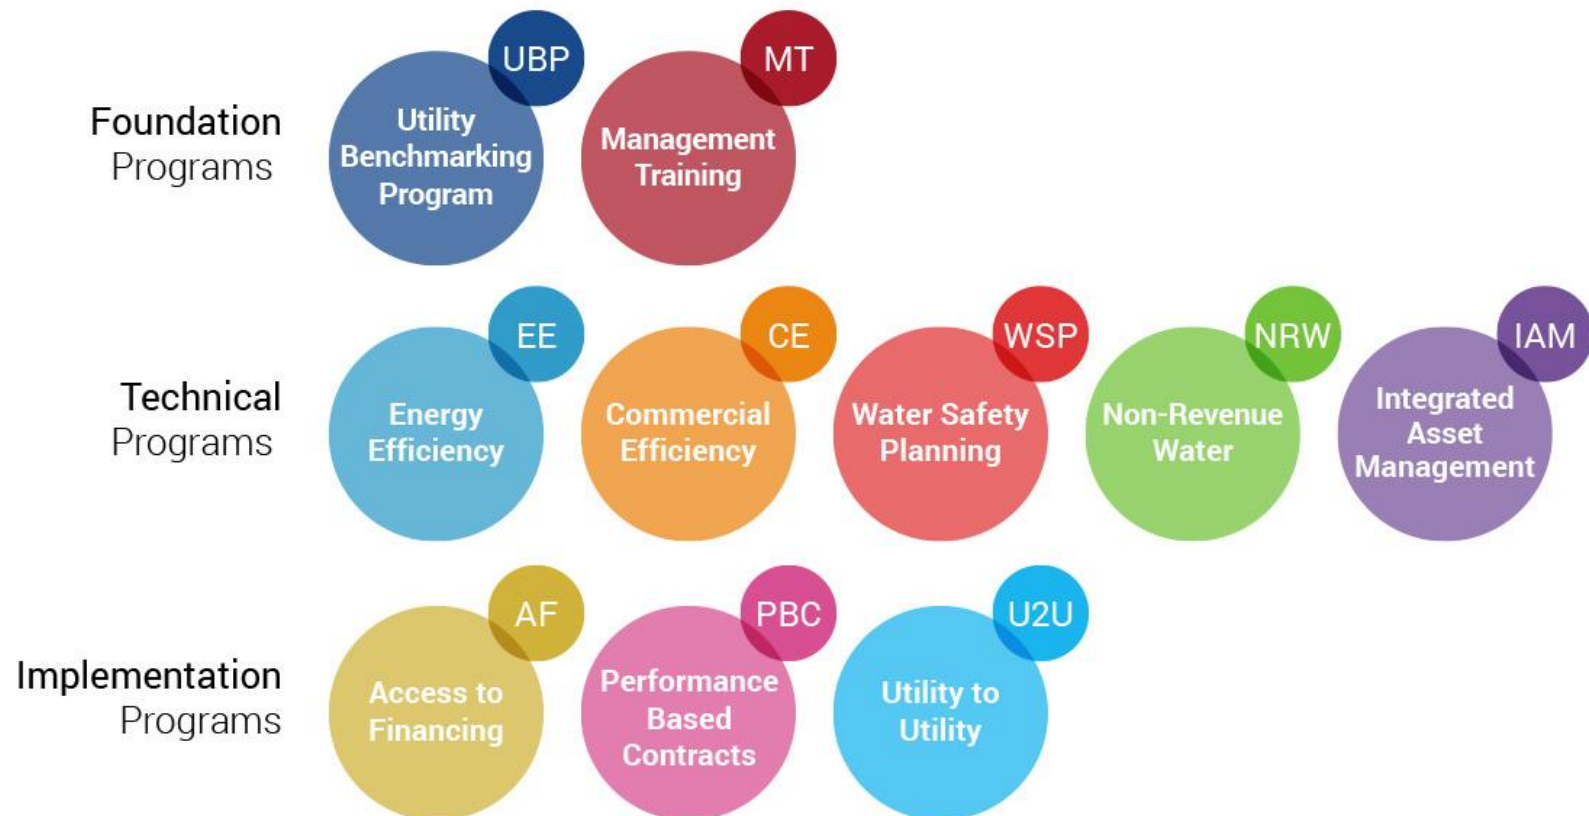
Foundation Programs

UBP
Utility Benchmarking Program

MT
Management Training

Technical Programs

EE
Energy Efficiency

CE
Commercial Efficiency

WSP
Water Safety Planning

NRW
Non-Revenue Water

IAM
Integrated Asset Management

Implementation Programs

AF
Access to Financing

PBC
Performance Based Contracts

U2U
Utility to Utility